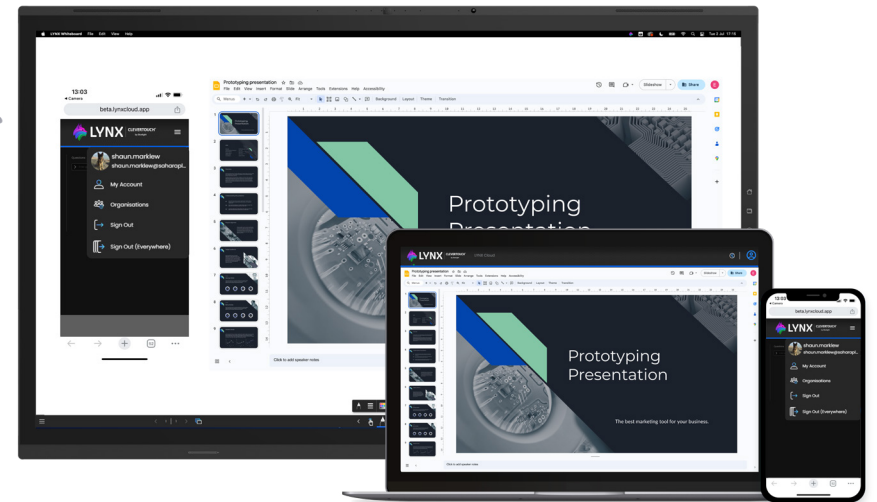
LYNX Whiteboard File Edit View Help

13:03
◂ Camera
beta.lynxcloud.app

LYNX CLEVERTOUCH

shaun.markiew
shaun.markiew@sahorapl...

My Account
Organisations
Sign Out
Sign Out (Everywhere)

Prototyping.presentation
File Edit View Insert Format Slide Arrange Tools Extensions Help Accessibility
Menus
Background Layout Theme Transition
Slideshow
Share

Prototyping Presentation

Click to add speaker notes

LYNX CLEVERTOUCH LYNX Cloud

Prototyping.presentation
Prototyping Presentation
The best marketing tool for your business.
Click to add speaker notes

13:03
beta.lynxcloud.app
LYNX CLEVERTOUCH
shaun.markiew
shaun.markiew@sahorapl...
My Account
Organisations
Sign Out
Sign Out (Everywhere)